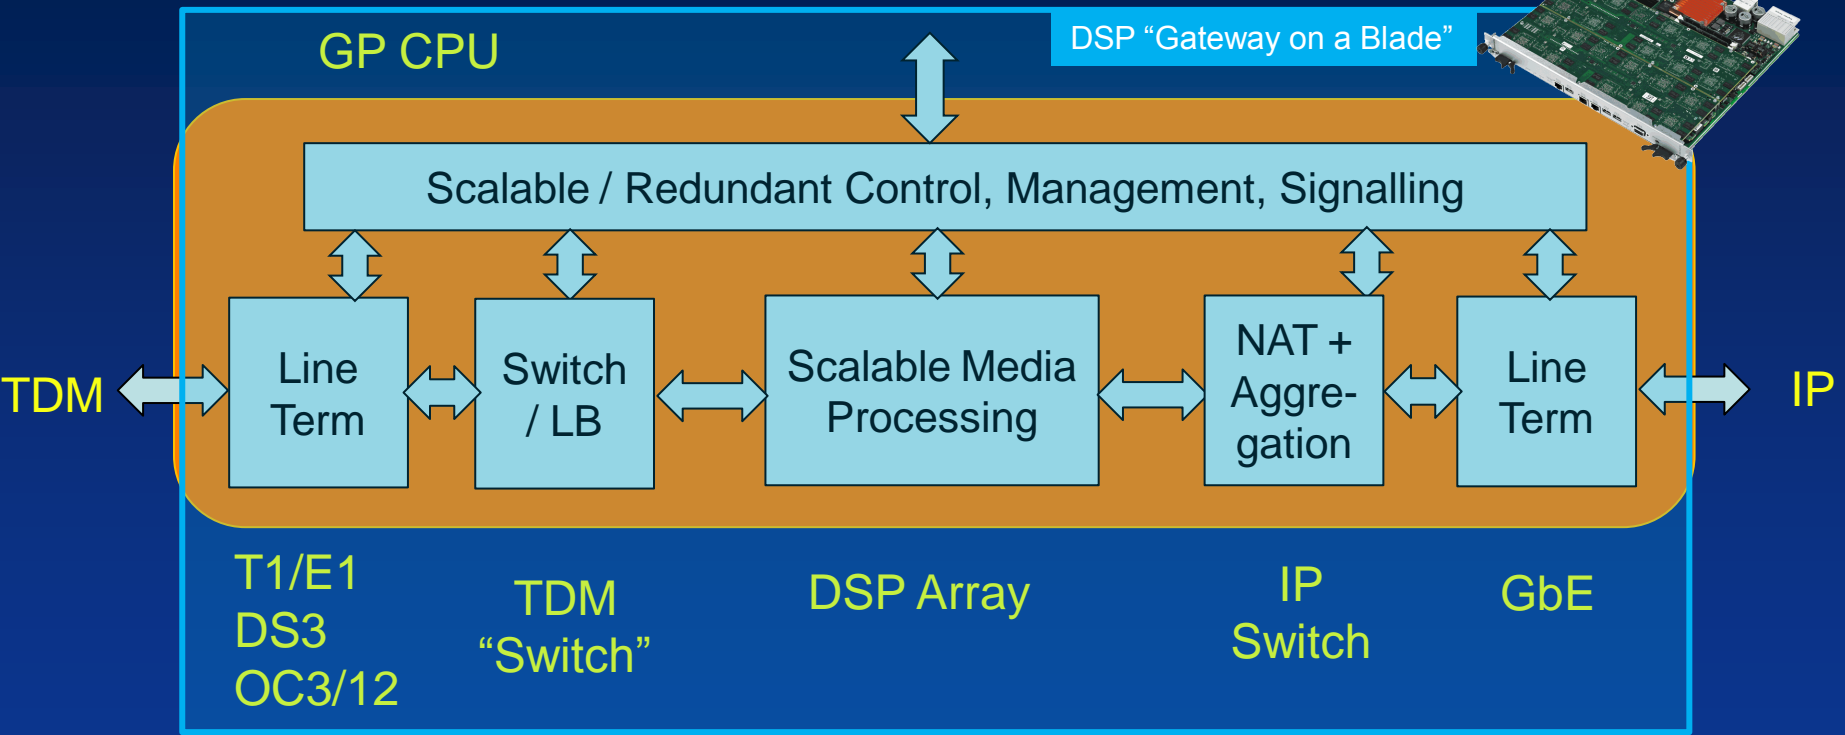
GP CPU

DSP “Gateway on a Blade”

Scalable / Redundant Control, Management, Signalling

TDM

Line Term

Switch / LB

Scalable Media Processing

NAT + Aggregation

Line Term

IP

T1/E1
DS3
OC3/12

TDM “Switch”

DSP Array

IP Switch

GbE